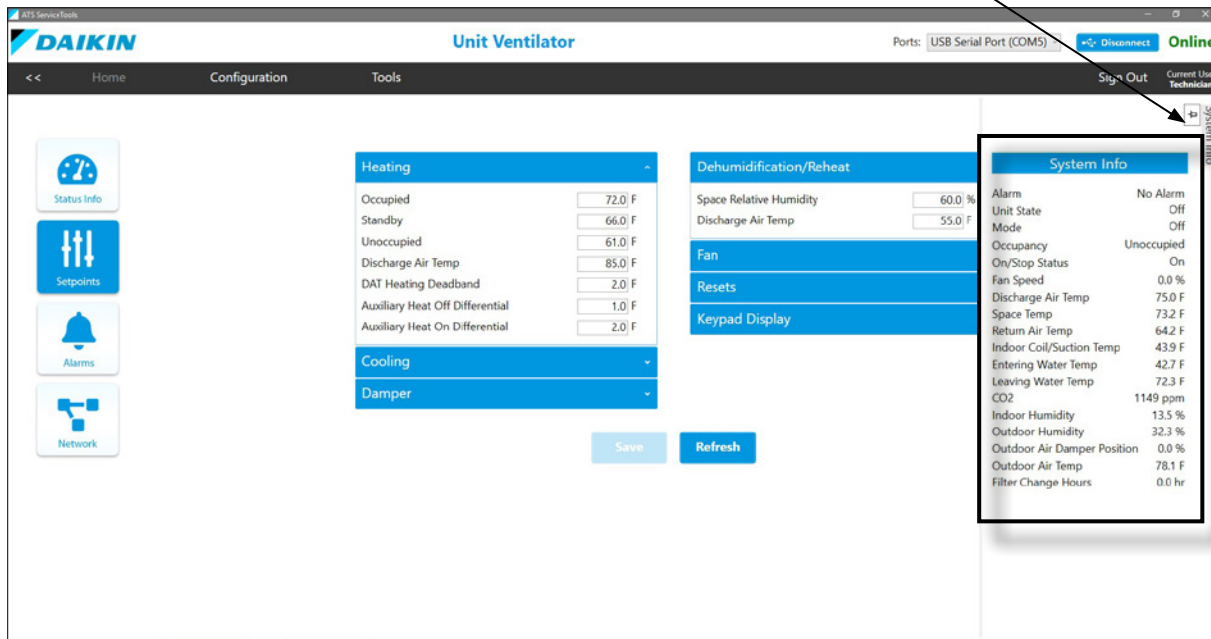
ATS ServiceTools

DAIKIN

Unit Ventilator

Ports: USB Serial Port (COM5)

Disconnect

Online

<<

Home

Configuration

Tools

Sign Out

Current User Technician

System Info

Status Info

Setpoints

Alarms

Network

Heating

| | |
|---|---|
| Occupied | 72.0 F |
| Standby | 66.0 F |
| Unoccupied | 61.0 F |
| Discharge Air Temp | 85.0 F |
| DAT Heating Deadband | 2.0 F |
| Auxiliary Heat Off Differential | 1.0 F |
| Auxiliary Heat On Differential | 2.0 F |

Cooling

Damper

Dehumidification/Reheat

| | |
|---|---|
| Space Relative Humidity | 60.0 % |
| Discharge Air Temp | 55.0 F |

Fan

Resets

Keypad Display

Save

Refresh

System Info

| | |
|---|---|
| Alarm | No Alarm |
| Unit State | Off |
| Mode | Off |
| Occupancy | Unoccupied |
| On/Stop Status | On |
| Fan Speed | 0.0 % |
| Discharge Air Temp | 75.0 F |
| Space Temp | 73.2 F |
| Return Air Temp | 64.2 F |
| Indoor Coil/Suction Temp | 43.9 F |
| Entering Water Temp | 42.7 F |
| Leaving Water Temp | 72.3 F |
| CO2 | 1149 ppm |
| Indoor Humidity | 13.5 % |
| Outdoor Humidity | 32.3 % |
| Outdoor Air Damper Position | 0.0 % |
| Outdoor Air Temp | 78.1 F |
| Filter Change Hours | 0.0 hr |